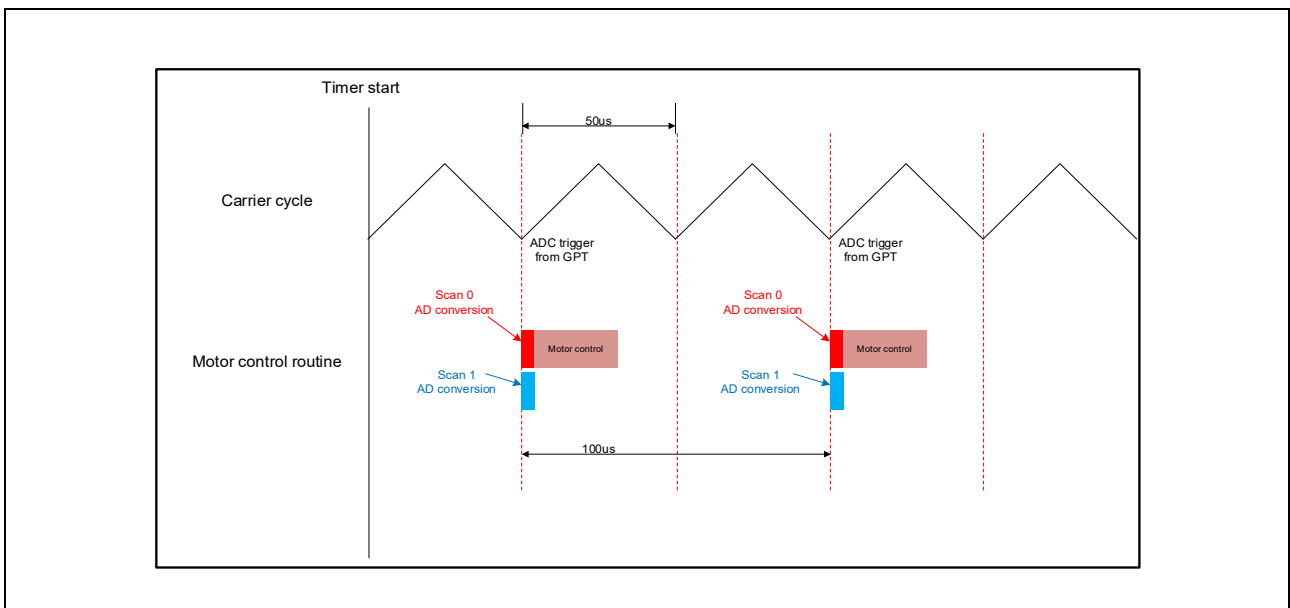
Timer start

50us

Carrier cycle

ADC trigger from GPT

ADC trigger from GPT

Scan 0 AD conversion

Scan 0 AD conversion

Motor control routine

Motor control

Motor control

Scan 1 AD conversion

Scan 1 AD conversion

100us